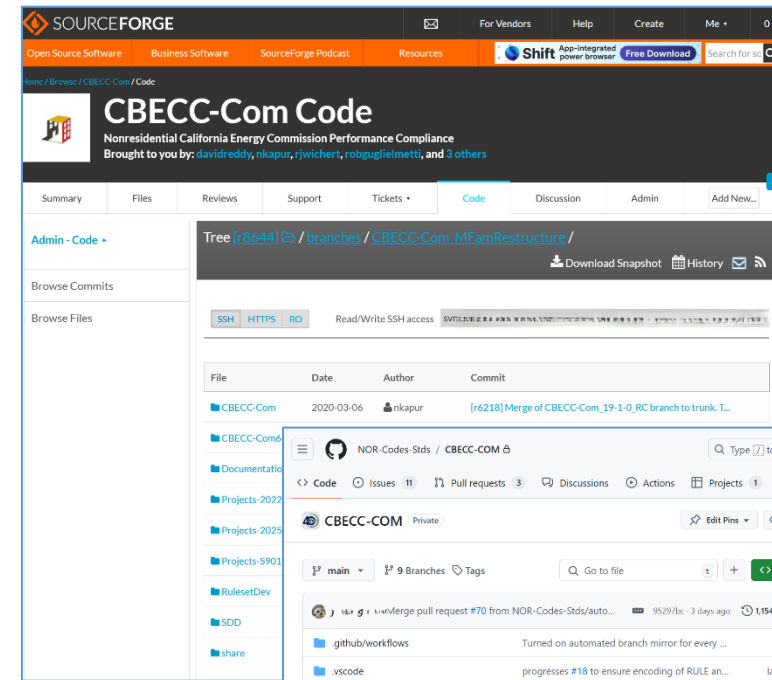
SOURCEFORGE For Vendors Help Create Me 0

Open Source Software Business Software SourceForge Podcast Resources Shift App-integrated power browser Free Download Search for so

Home / Browse / CBECC Com / Code

CBECC-Com Code

Nonresidential California Energy Commission Performance Compliance
Brought to you by: davidreddy, nkapur, rjwichert, robguglielmetti, and 3 others

Summary Files Reviews Support Tickets Code Discussion Admin Add New...

Admin - Code

Browse Commits

Browse Files

Tree [r8644] / branches / CBECC-Com_MFamRestructure /

Download Snapshot History

SSH HTTPS RO Read/Write SSH access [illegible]

| File | Date | Author | Commit |
|---|---|---|---|
| CBECC-Com | 2020-03-06 | nkapur | [r6218] Merge of CBECC-Com_19-1-0_RC branch to trunk. T... |
| CBECC-Com6 | | | |
| Documentation | | | |
| Projects-2022 | | | |
| Projects-2025 | | | |
| Projects-S901 | | | |
| RulesetDev | | | |
| SDD | | | |
| share | | | |

NOR-Codes-Stds / CBECC-COM Type / to

Code Issues 11 Pull requests 3 Discussions Actions Projects 1

CBECC-COM Private Edit Pins

main 9 Branches Tags Go to file t + <>

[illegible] Merge pull request #70 from NOR-Codes-Stds/auto... 9529fbc · 3 days ago 1,15

.github/workflows Turned on automated branch mirror for every ...

.vscode progresses #18 to ensure encoding of RULE an...